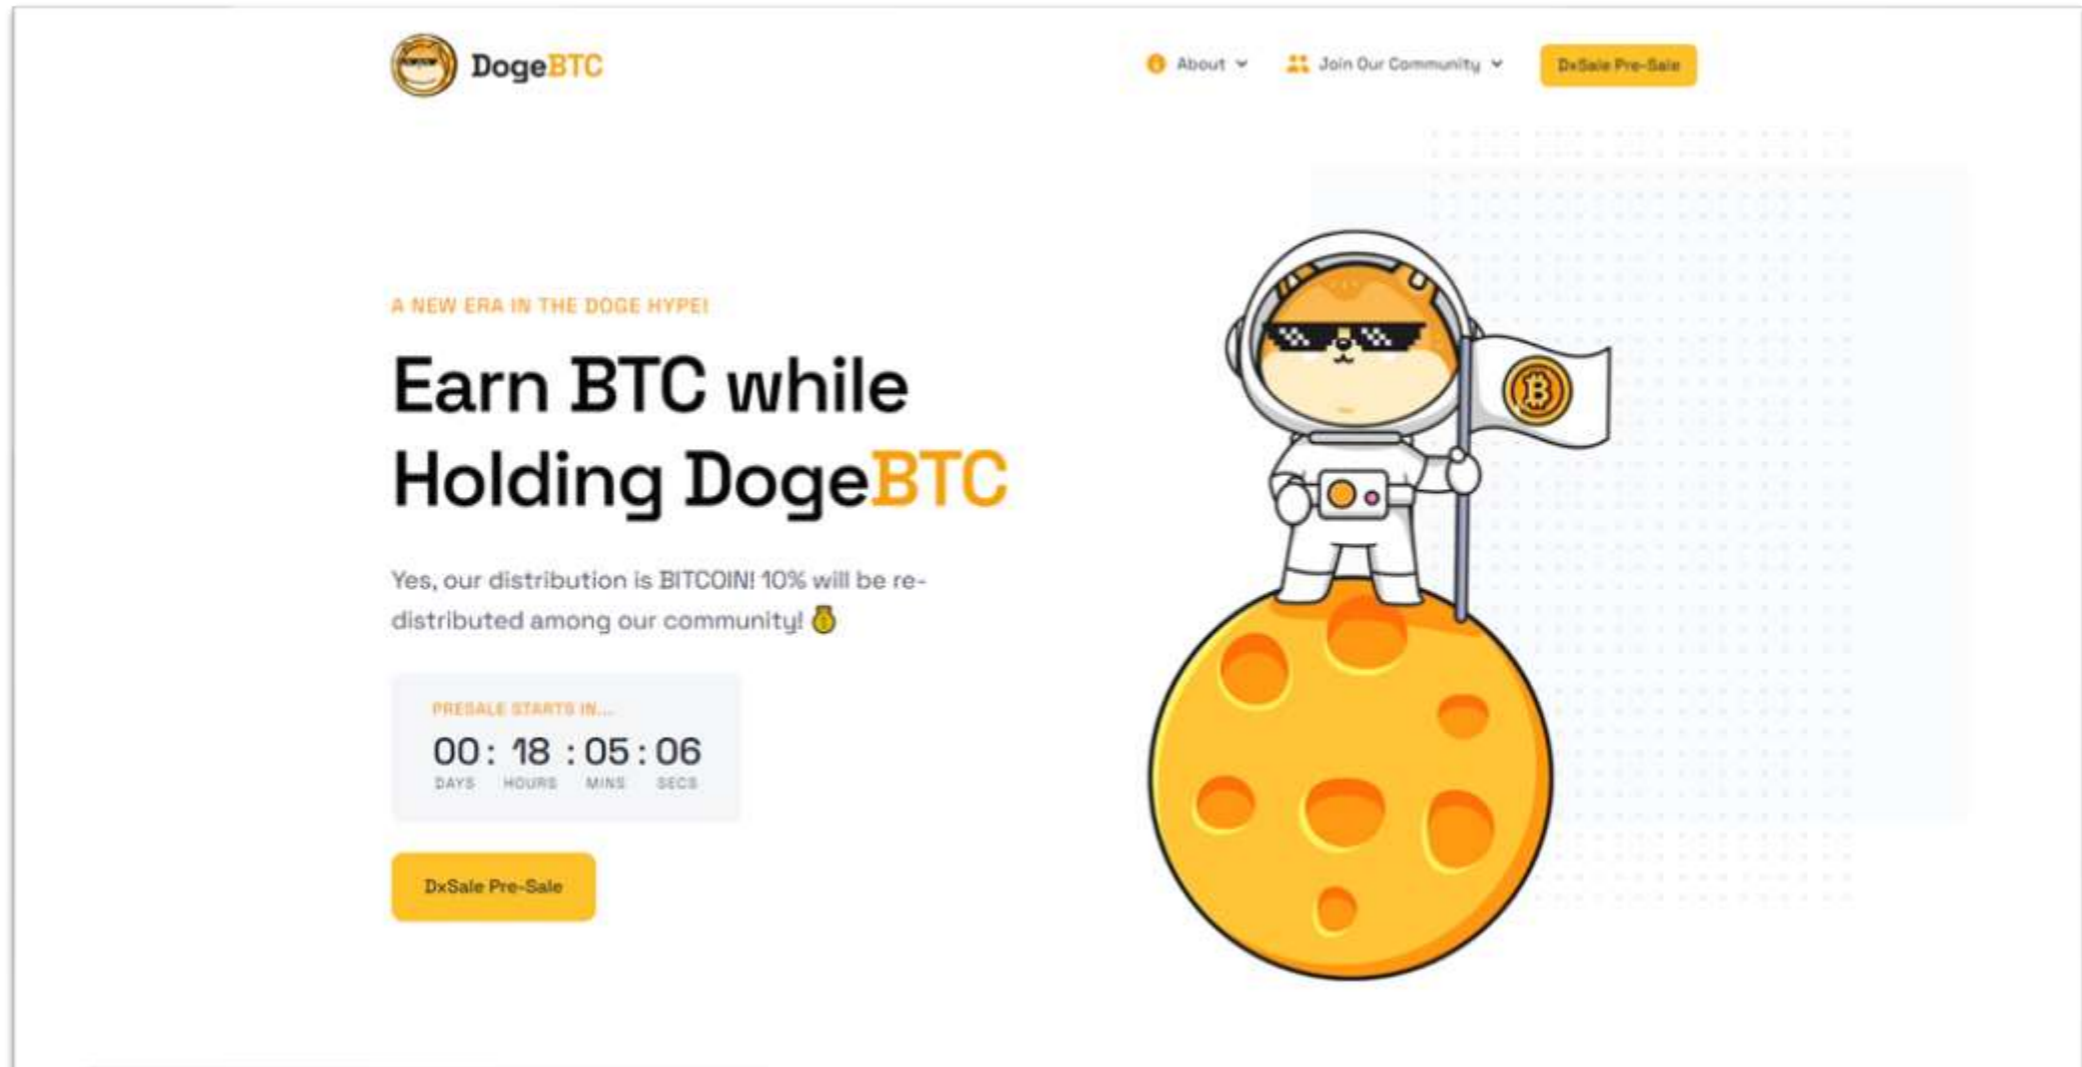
DogeBTC

About

Join Our Community

DxSale Pre-Sale

A NEW ERA IN THE DOGE HYPE!

Earn BTC while Holding DogeBTC

Yes, our distribution is BITCOIN! 10% will be re-distributed among our community! 💰

PRESALE STARTS IN...

00 : 18 : 05 : 06
DAYS HOURS MINS SECS

DxSale Pre-Sale